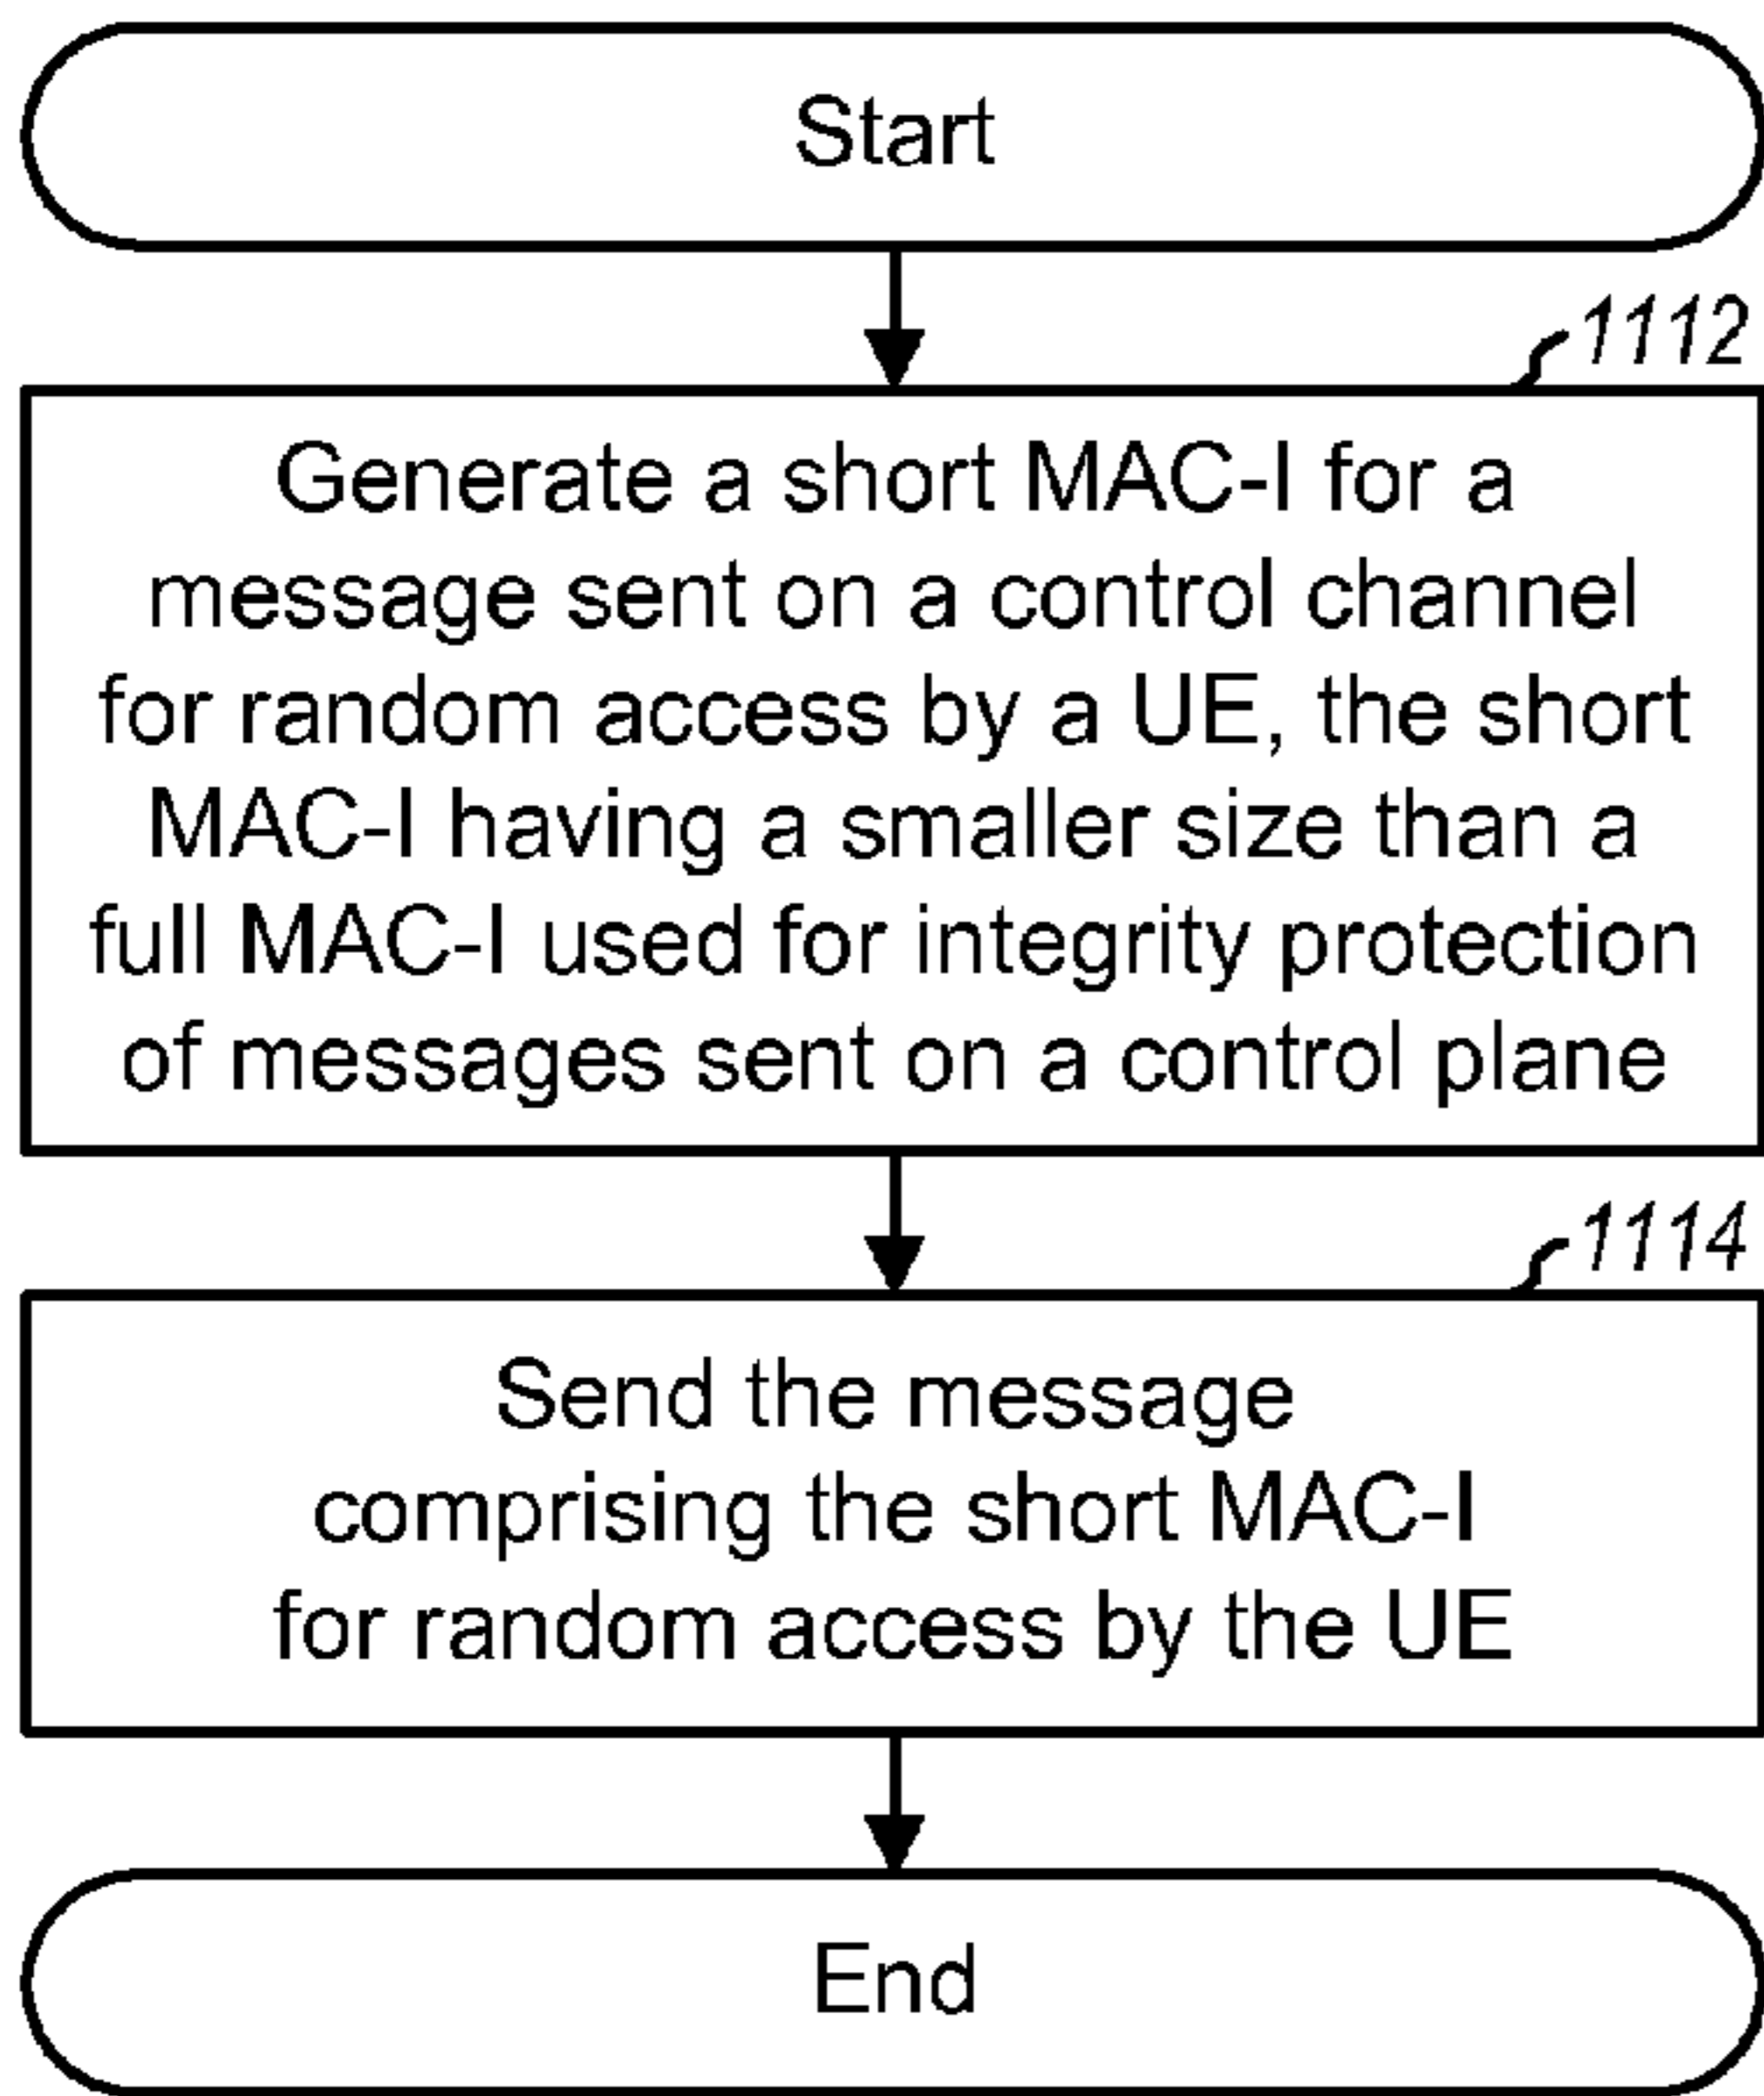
Start

1112

Generate a short MAC-I for a message sent on a control channel for random access by a UE, the short MAC-I having a smaller size than a full MAC-I used for integrity protection of messages sent on a control plane

1114

Send the message comprising the short MAC-I for random access by the UE

End